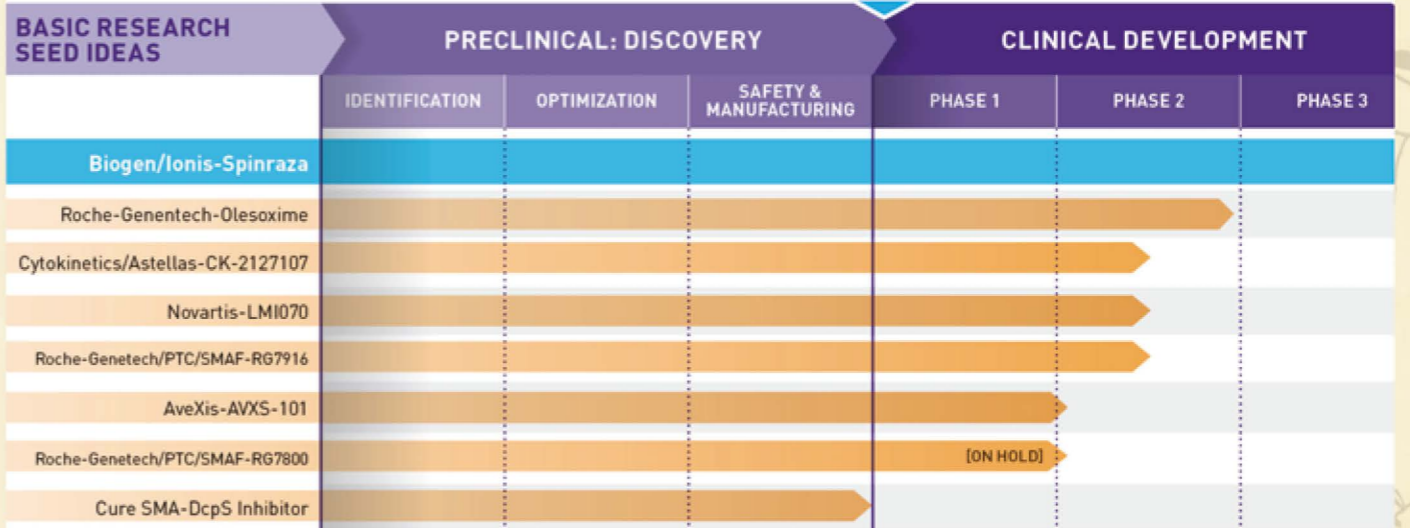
BASIC RESEARCH SEED IDEAS

PRECLINICAL: DISCOVERY

CLINICAL DEVELOPMENT

| | IDENTIFICATION | OPTIMIZATION | SAFETY & MANUFACTURING | PHASE 1 | PHASE 2 | PHASE 3 |
|---|---|---|---|---|---|---|
| Biogen/Ionis-Spinraza | | | | | | |
| Roche-Genentech-Olesoxime | | | | | | |
| Cytokinetics/Astellas-CK-2127107 | | | | | | |
| Novartis-LMI070 | | | | | | |
| Roche-Genetech/PTC/SMAF-RG7916 | | | | | | |
| AveXis-AVXS-101 | | | | | | |
| Roche-Genetech/PTC/SMAF-RG7800 | | | | [ON HOLD] | | |
| Cure SMA-DcpS Inhibitor | | | | | | |